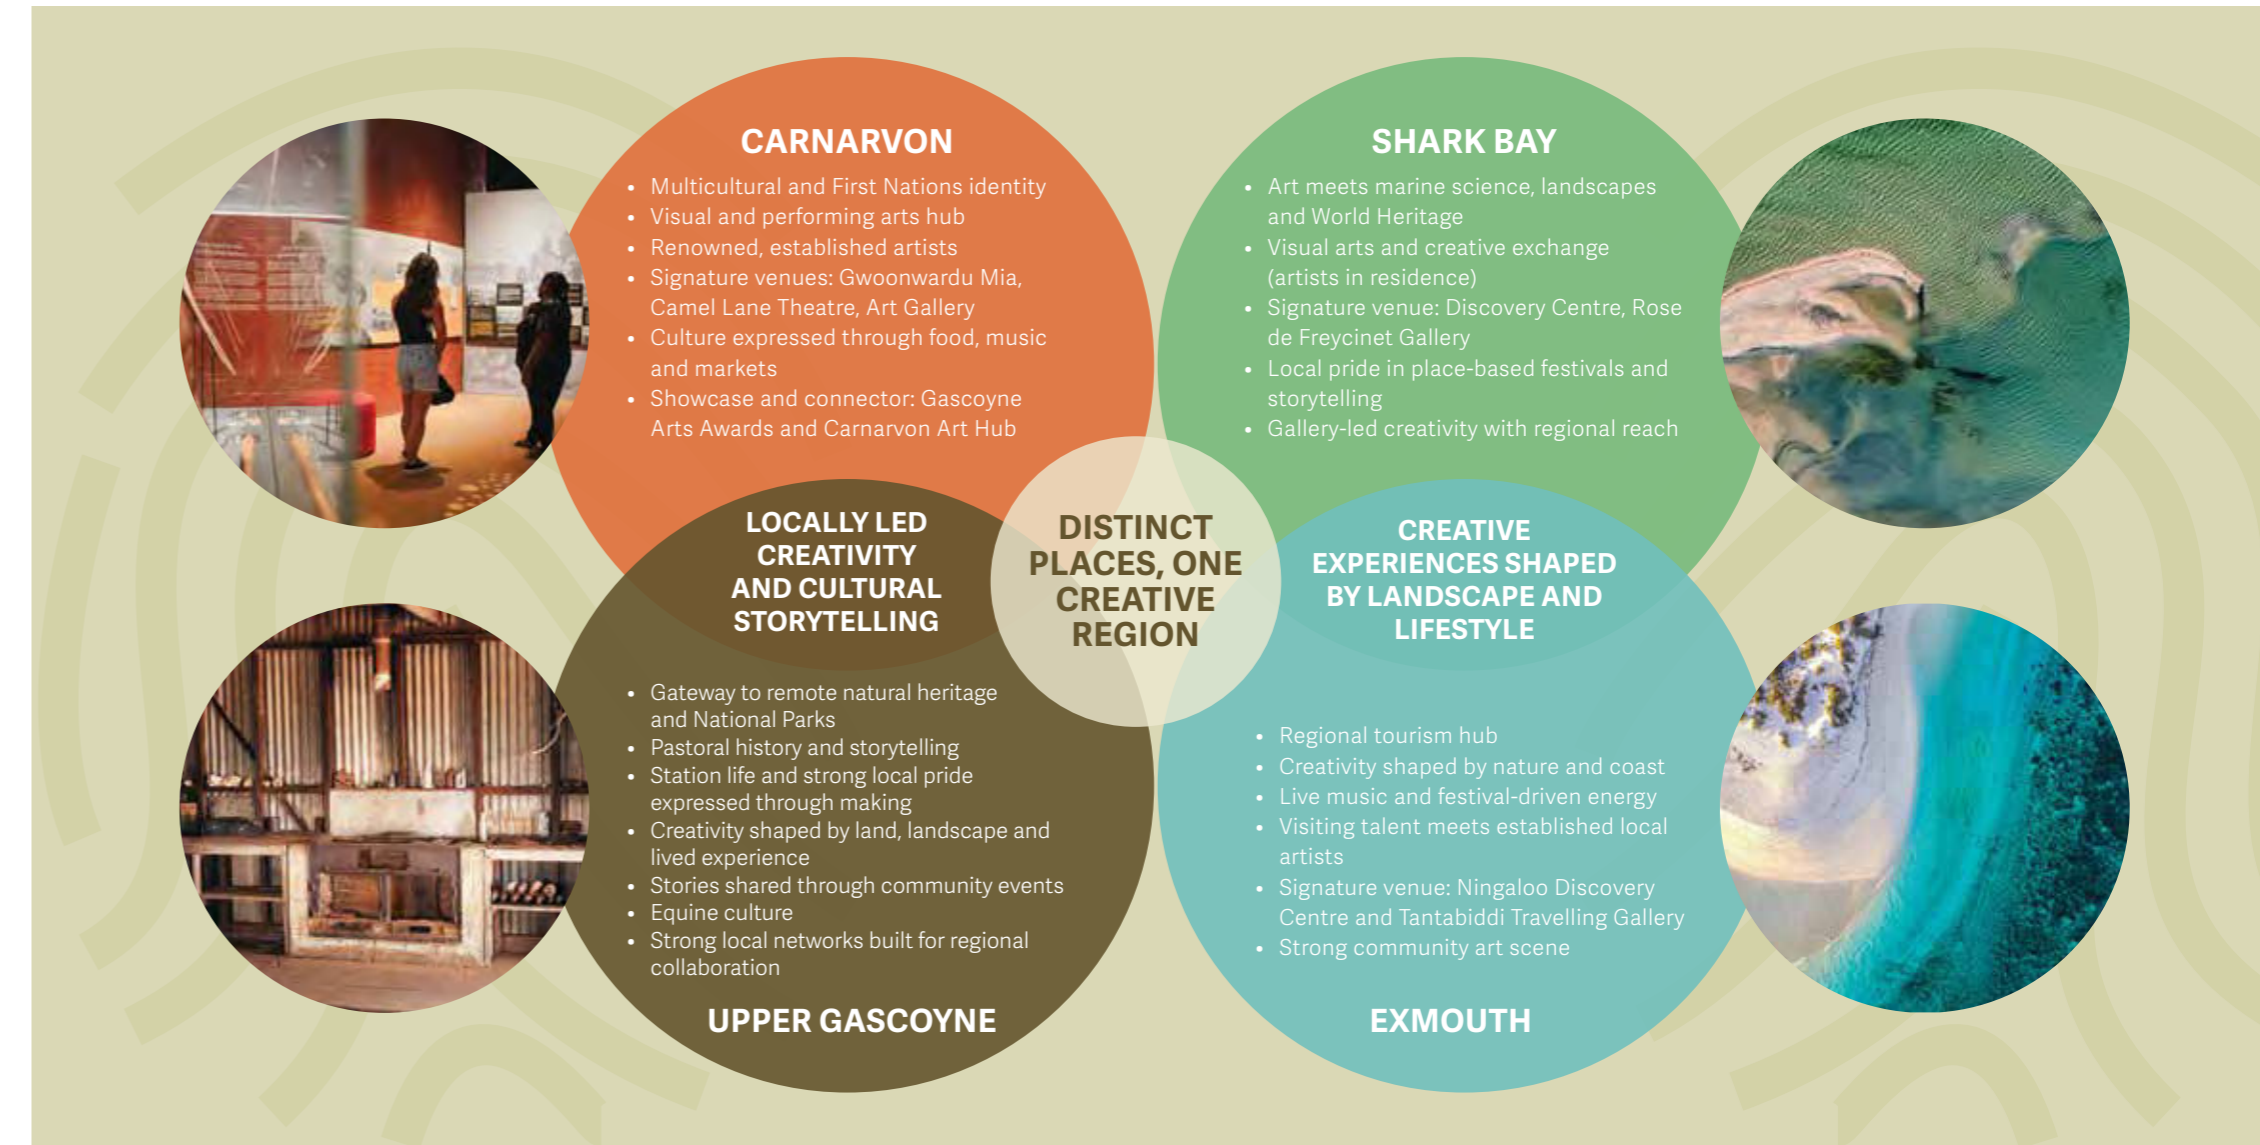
CARNARVON

- Multicultural and First Nations identity
- Visual and performing arts hub
- Renowned, established artists
- Signature venues: Gwoonwardu Mia, Camel Lane Theatre, Art Gallery
- Culture expressed through food, music and markets
- Showcase and connector: Gascoyne Arts Awards and Carnarvon Art Hub

SHARK BAY

- Art meets marine science, landscapes and World Heritage
- Visual arts and creative exchange (artists in residence)
- Signature venue: Discovery Centre, Rose de Freycinet Gallery
- Local pride in place-based festivals and storytelling
- Gallery-led creativity with regional reach

LOCALLY LED CREATIVITY AND CULTURAL STORYTELLING

DISTINCT PLACES, ONE CREATIVE REGION

CREATIVE EXPERIENCES SHAPED BY LANDSCAPE AND LIFESTYLE

- Gateway to remote natural heritage and National Parks
- Pastoral history and storytelling
- Station life and strong local pride expressed through making
- Creativity shaped by land, landscape and lived experience
- Stories shared through community events
- Equine culture
- Strong local networks built for regional collaboration

UPPER GASCOYNE

- Regional tourism hub
- Creativity shaped by nature and coast
- Live music and festival-driven energy
- Visiting talent meets established local artists
- Signature venue: Ningaloo Discovery Centre and Tantabiddi Travelling Gallery
- Strong community art scene

EXMOUTH